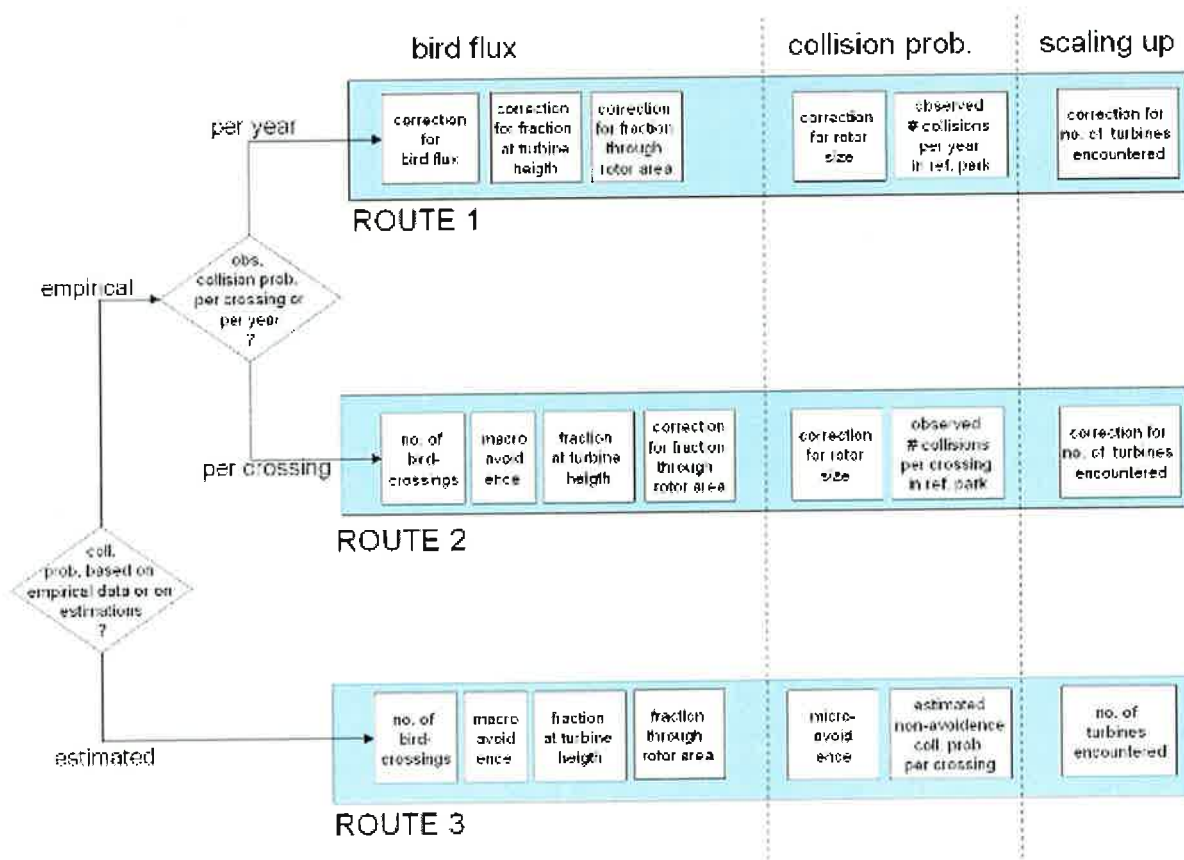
bird flux

collision prob.

scaling up

per year

correction for bird flux

correction for fraction at turbine heigth

correction for fraction through rotor area

correction for rotor size

observed # collisions per year in ref. park

correction for no. of turbines encountered

ROUTE 1

empirical

obs. collision prob. per crossing or per year ?

per crossing

no. of bird-crossings

macro avoid ence

fraction at turbine heigth

correction for fraction through rotor area

correction for rotor size

observed # collisions per crossing in ref. park

correction for no. of turbines encountered

ROUTE 2

coll. prob. based on empirical data or on estimations ?

estimated

no. of bird-crossings

macro avoid ence

fraction at turbine heigth

fraction through rotor area

micro-avoid ence

estimated non-avoidence coll. prob per crossing

no. of turbines encountered

ROUTE 3